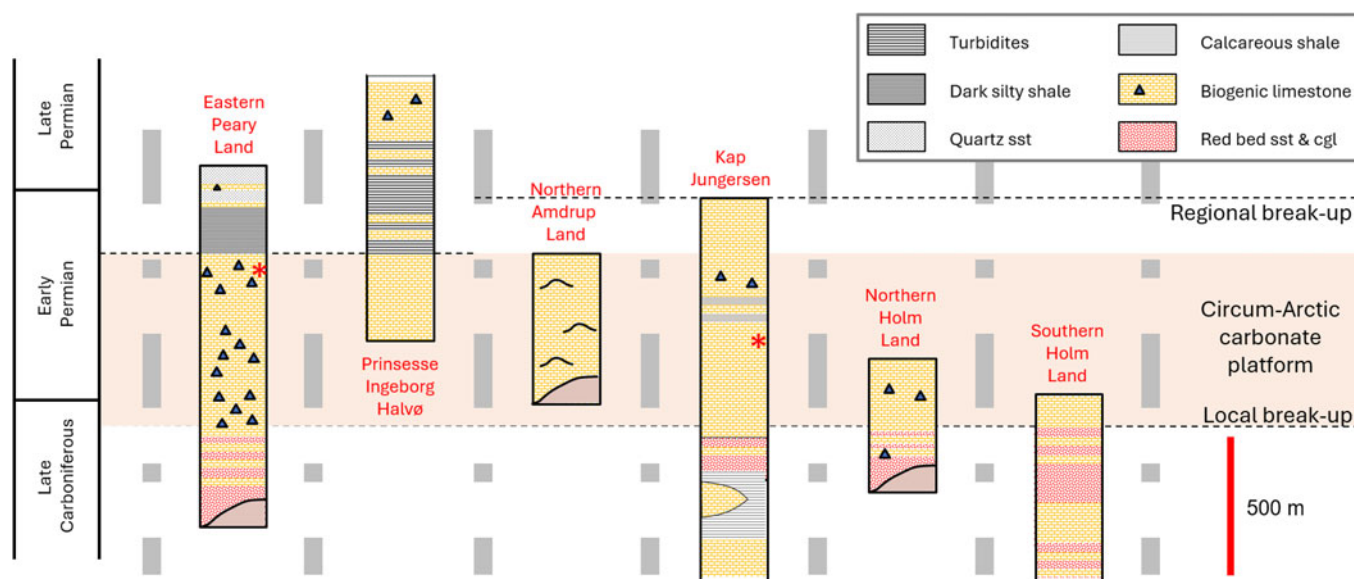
| | | | |
|---|---|---|---|
| | Turbidites | | Calcareous shale |
| | Dark silty shale | | Biogenic limestone |
| | Quartz sst | | Red bed sst & cgl |

Late Permian

Early Permian

Late Carboniferous

Eastern Peary Land

Prinsesse Ingeborg Halvø

Northern Amdrup Land

Kap Jungersen

Northern Holm Land

Southern Holm Land

Regional break-up

Circum-Arctic carbonate platform

Local break-up

500 m